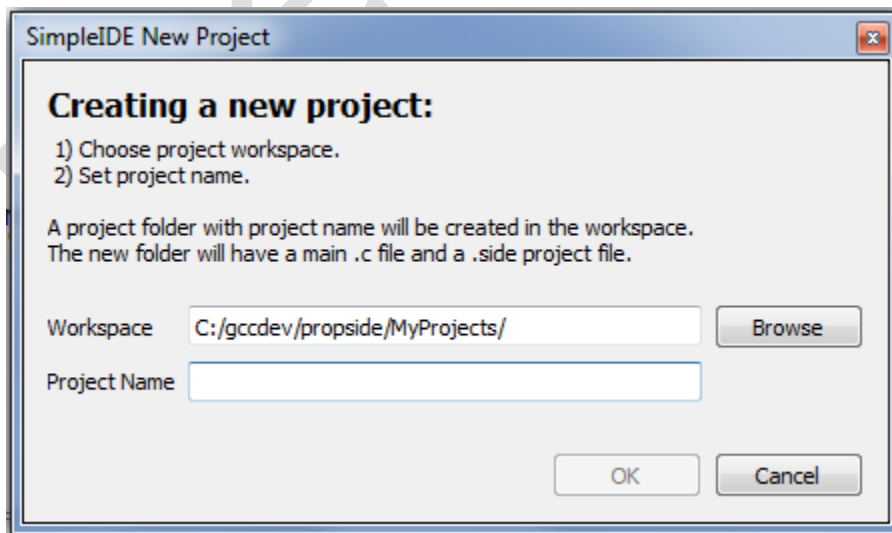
SimpleIDE New Project

Creating a new project:

1) Choose project workspace.
2) Set project name.

A project folder with project name will be created in the workspace.
The new folder will have a main .c file and a .side project file.

Workspace C:/gccdev/propside/MyProjects/ Browse

Project Name

OK Cancel